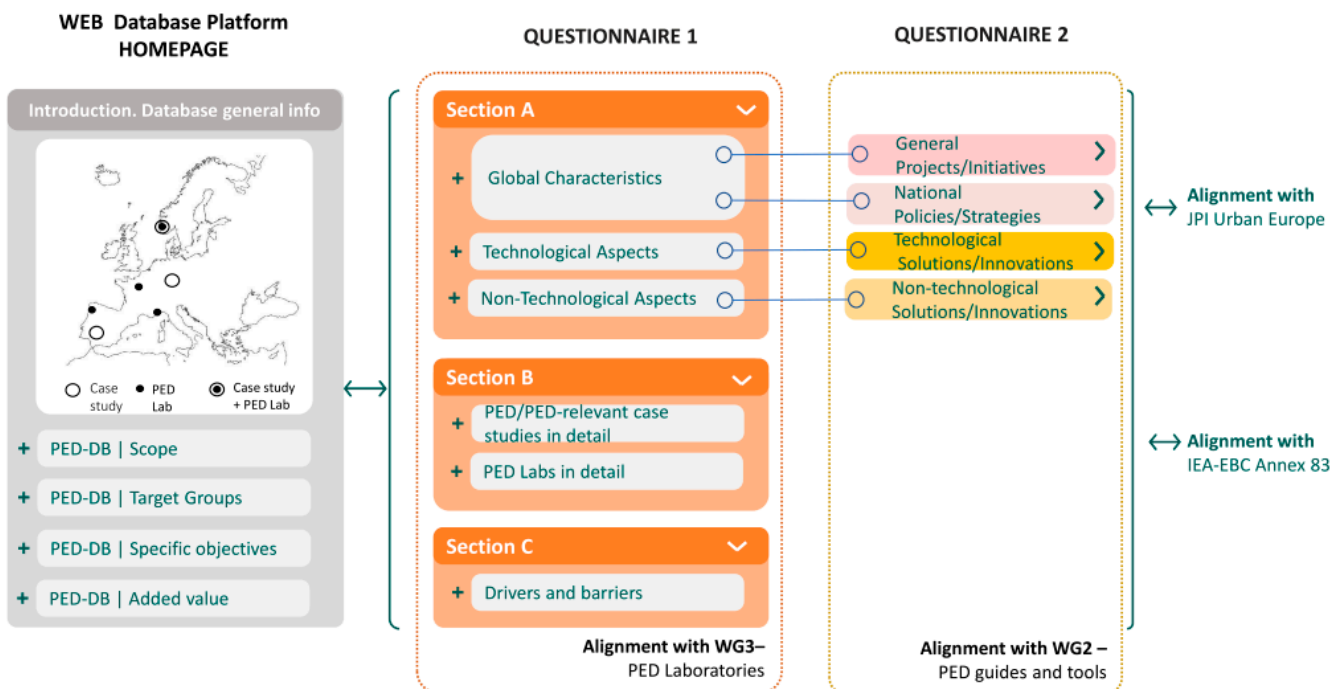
WEB Database Platform HOMEPAGE

Introduction. Database general info

Case study

PED Lab

Case study + PED Lab

+ PED-DB | Scope

+ PED-DB | Target Groups

+ PED-DB | Specific objectives

+ PED-DB | Added value

QUESTIONNAIRE 1

Section A

+ Global Characteristics

+ Technological Aspects

+ Non-Technological Aspects

Section B

+ PED/PED-relevant case studies in detail

+ PED Labs in detail

Section C

+ Drivers and barriers

Alignment with WG3– PED Laboratories

QUESTIONNAIRE 2

General Projects/Initiatives

National Policies/Strategies

Technological Solutions/Innovations

Non-technological Solutions/Innovations

Alignment with WG2 – PED guides and tools

Alignment with JPI Urban Europe

Alignment with IEA-EBC Annex 83